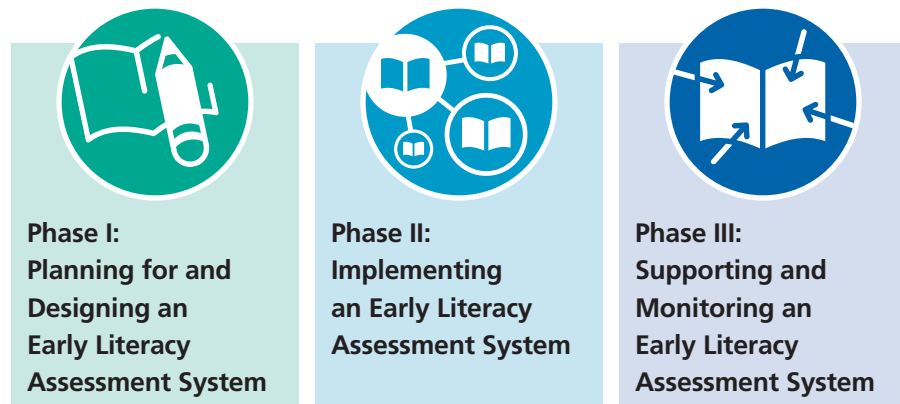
Phase I:
Planning for and Designing an Early Literacy Assessment System

Phase II:
Implementing an Early Literacy Assessment System

Phase III:
Supporting and Monitoring an Early Literacy Assessment System